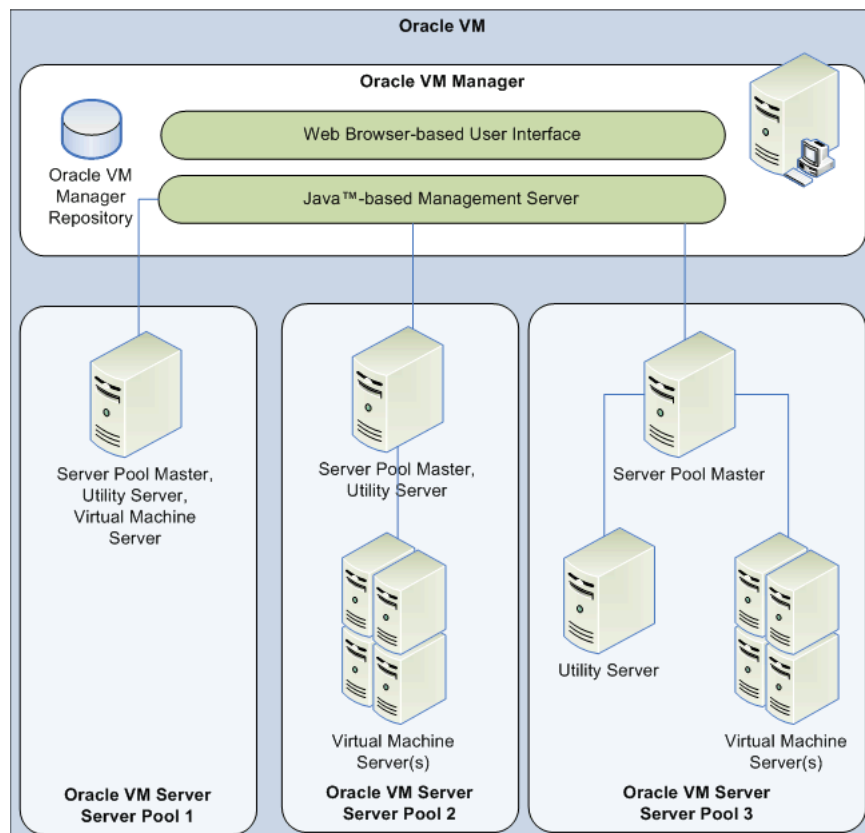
Oracle VM

Oracle VM Manager

Oracle VM Manager Repository

Web Browser-based User Interface

Java™-based Management Server

Server Pool Master, Utility Server, Virtual Machine Server

Oracle VM Server Server Pool 1

Server Pool Master, Utility Server

Virtual Machine Server(s)

Oracle VM Server Server Pool 2

Server Pool Master

Utility Server

Virtual Machine Server(s)

Oracle VM Server Server Pool 3